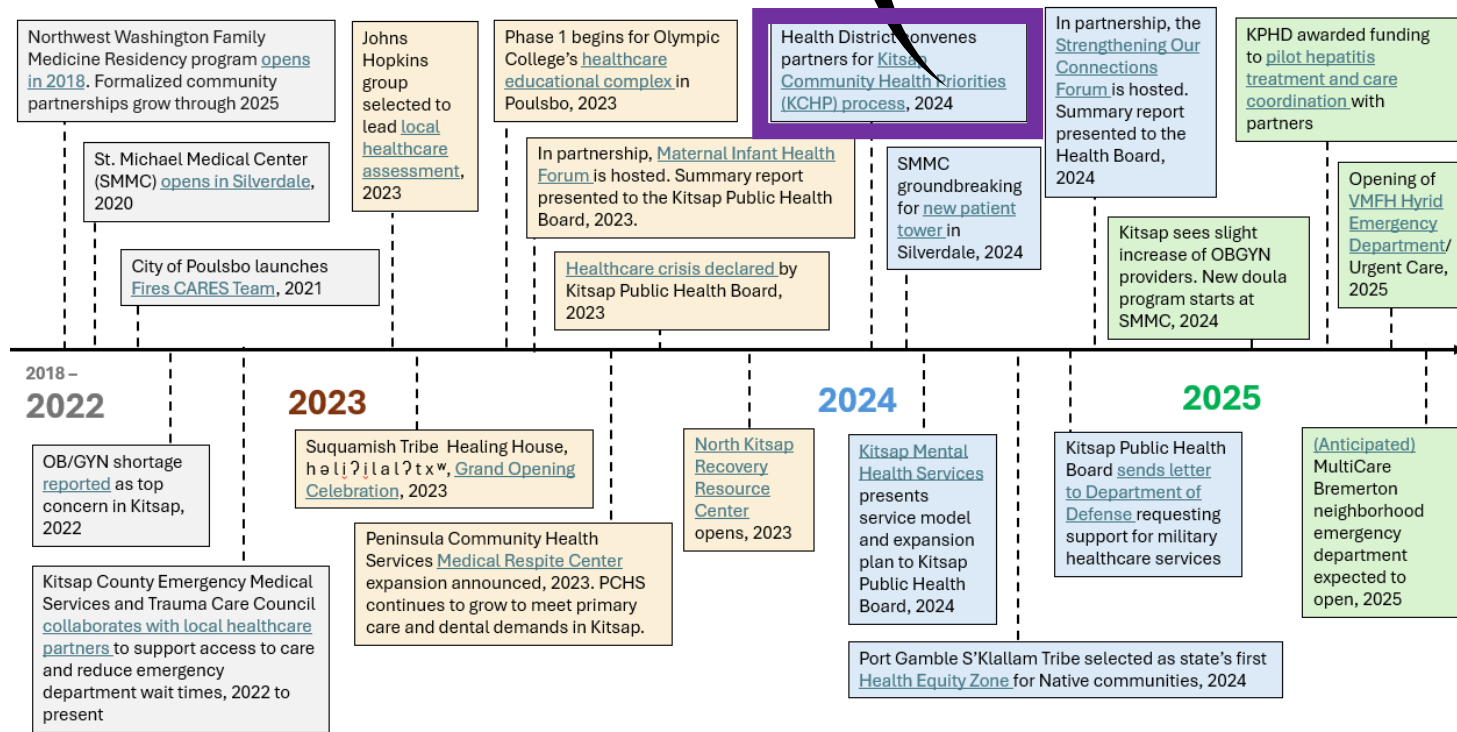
Northwest Washington Family Medicine Residency program opens in 2018. Formalized community partnerships grow through 2025

St. Michael Medical Center (SMMC) opens in Silverdale, 2020

City of Poulsbo launches Fires CARES Team, 2021

Johns Hopkins group selected to lead local healthcare assessment, 2023

Phase 1 begins for Olympic College's healthcare educational complex in Poulsbo, 2023

In partnership, Maternal Infant Health Forum is hosted. Summary report presented to the Kitsap Public Health Board, 2023.

Healthcare crisis declared by Kitsap Public Health Board, 2023

Health District convenes partners for Kitsap Community Health Priorities (KCHP) process, 2024

SMMC groundbreaking for new patient tower in Silverdale, 2024

In partnership, the Strengthening Our Connections Forum is hosted. Summary report presented to the Health Board, 2024

Kitsap sees slight increase of OBGYN providers. New doula program starts at SMMC, 2024

KPHD awarded funding to pilot hepatitis treatment and care coordination with partners

Opening of VMFH Hyrid Emergency Department/ Urgent Care, 2025

2018 – 2022

2023

2024

2025

OB/GYN shortage reported as top concern in Kitsap, 2022

Kitsap County Emergency Medical Services and Trauma Care Council collaborates with local healthcare partners to support access to care and reduce emergency department wait times, 2022 to present

Suquamish Tribe Healing House, həliʔilalʔtxʷ, Grand Opening Celebration, 2023

Peninsula Community Health Services Medical Respite Center expansion announced, 2023. PCHS continues to grow to meet primary care and dental demands in Kitsap.

North Kitsap Recovery Resource Center opens, 2023

Kitsap Mental Health Services presents service model and expansion plan to Kitsap Public Health Board, 2024

Port Gamble S'Klallam Tribe selected as state's first Health Equity Zone for Native communities, 2024

Kitsap Public Health Board sends letter to Department of Defense requesting support for military healthcare services

(Anticipated) MultiCare Bremerton neighborhood emergency department expected to open, 2025